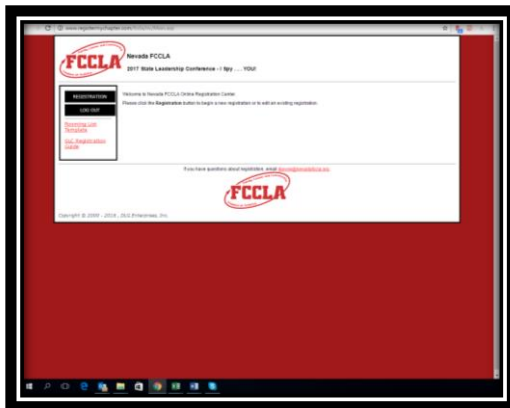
www.registermychapter.com/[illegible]

FCCLA

Nevada FCCLA

2017 State Leadership Conference - I Spy . . . YOU!

REGISTRATION

LOG OUT

Rooming List Template

SLC Registration Guide

Welcome to Nevada FCCLA Online Registration Center.

Please click the Registration button to begin a new registration or to edit an existing registration.

If you have questions about registration, email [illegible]

FCCLA

Copyright © 2009 - 2016 , DLG Enterprises, Inc.